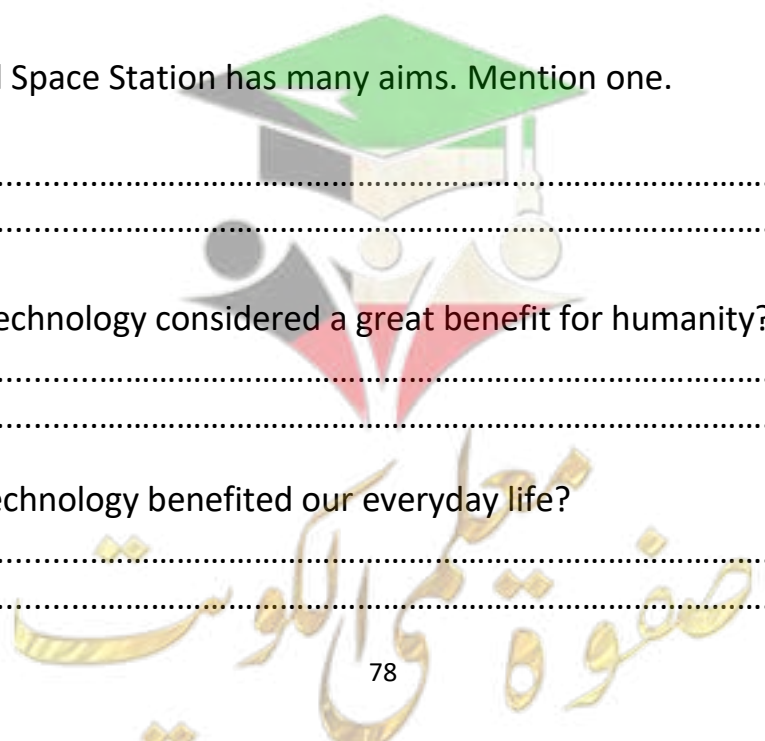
Space Station has many aims. Mention one.

.............................................................................................

.............................................................................................

echnology considered a great benefit for humanity?

.............................................................................................

.............................................................................................

echnology benefited our everyday life?

.............................................................................................

.............................................................................................

صفوة معلمي الكويت

78